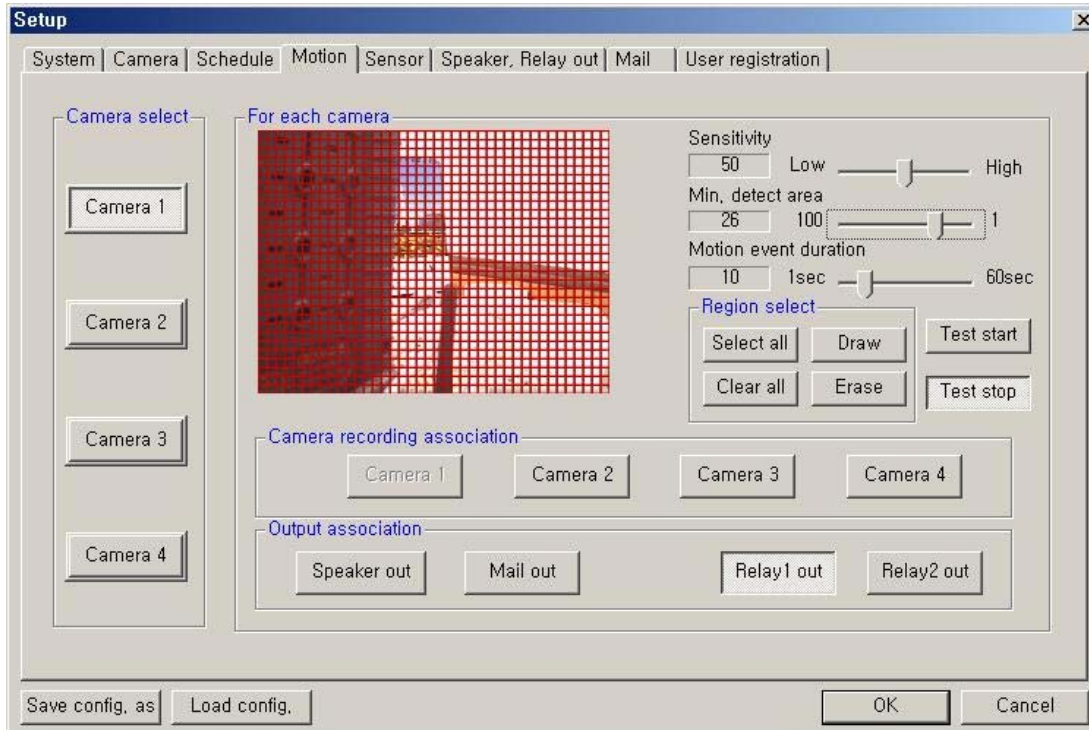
Setup
×
System | Camera | Schedule | Motion | Sensor | Speaker, Relay out | Mail | User registration

Camera select
Camera 1
Camera 2
Camera 3
Camera 4

For each camera
Sensitivity
50 Low High
Min. detect area
26 100 1
Motion event duration
10 1sec 60sec
Region select
Select all
Draw
Clear all
Erase
Test start
Test stop

Camera recording association
Camera 1
Camera 2
Camera 3
Camera 4

Output association
Speaker out
Mail out
Relay1 out
Relay2 out

Save config. as
Load config.
OK
Cancel